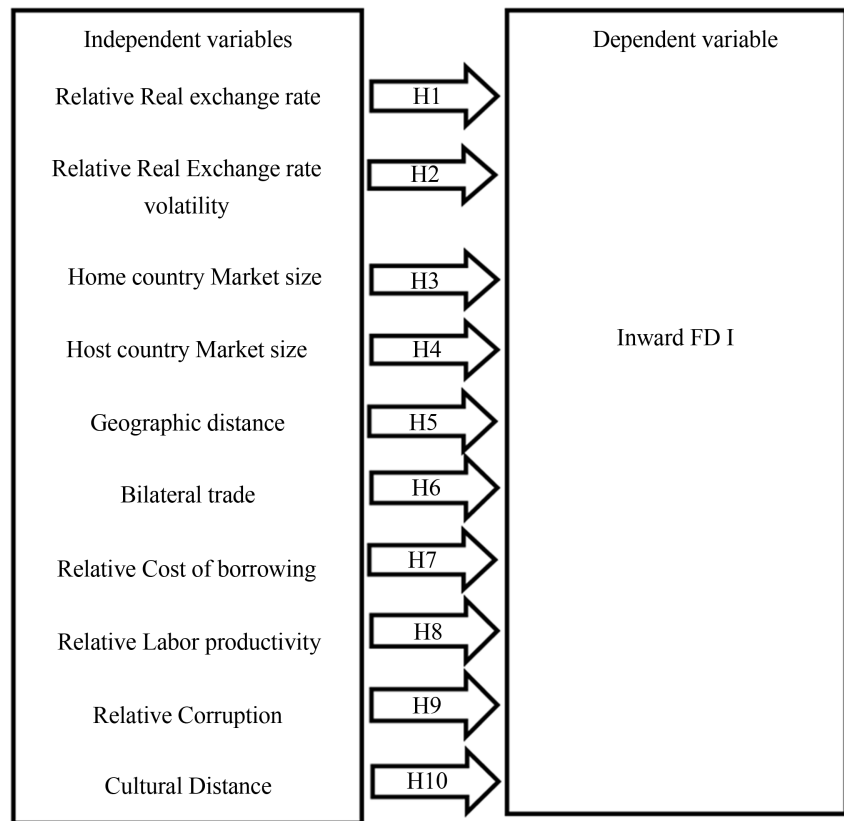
Independent variables

Relative Real exchange rate

Relative Real Exchange rate volatility

Home country Market size

Host country Market size

Geographic distance

Bilateral trade

Relative Cost of borrowing

Relative Labor productivity

Relative Corruption

Cultural Distance

H1

H2

H3

H4

H5

H6

H7

H8

H9

H10

Dependent variable

Inward FD I